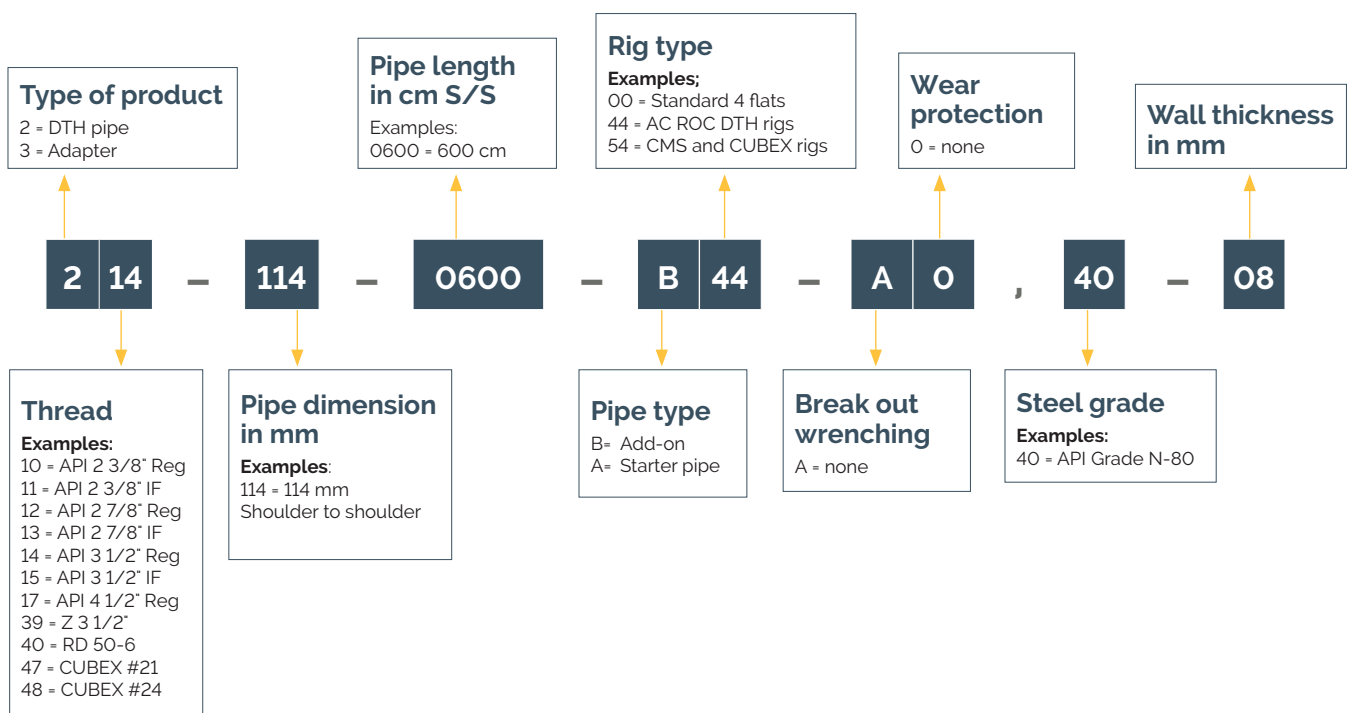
Type of product
2 = DTH pipe
3 = Adapter

Pipe length in cm S/S
Examples:
0600 = 600 cm

Rig type
Examples;
00 = Standard 4 flats
44 = AC ROC DTH rigs
54 = CMS and CUBEX rigs

Wear protection
0 = none

Wall thickness in mm

2 14 – 114 – 0600 – B 44 – A 0 , 40 – 08

Thread
Examples:
10 = API 2 3/8" Reg
11 = API 2 3/8" IF
12 = API 2 7/8" Reg
13 = API 2 7/8" IF
14 = API 3 1/2" Reg
15 = API 3 1/2" IF
17 = API 4 1/2" Reg
39 = Z 3 1/2"
40 = RD 50-6
47 = CUBEX #21
48 = CUBEX #24

Pipe dimension in mm
Examples:
114 = 114 mm
Shoulder to shoulder

Pipe type
B= Add-on
A= Starter pipe

Break out wrenching
A = none

Steel grade
Examples:
40 = API Grade N-80